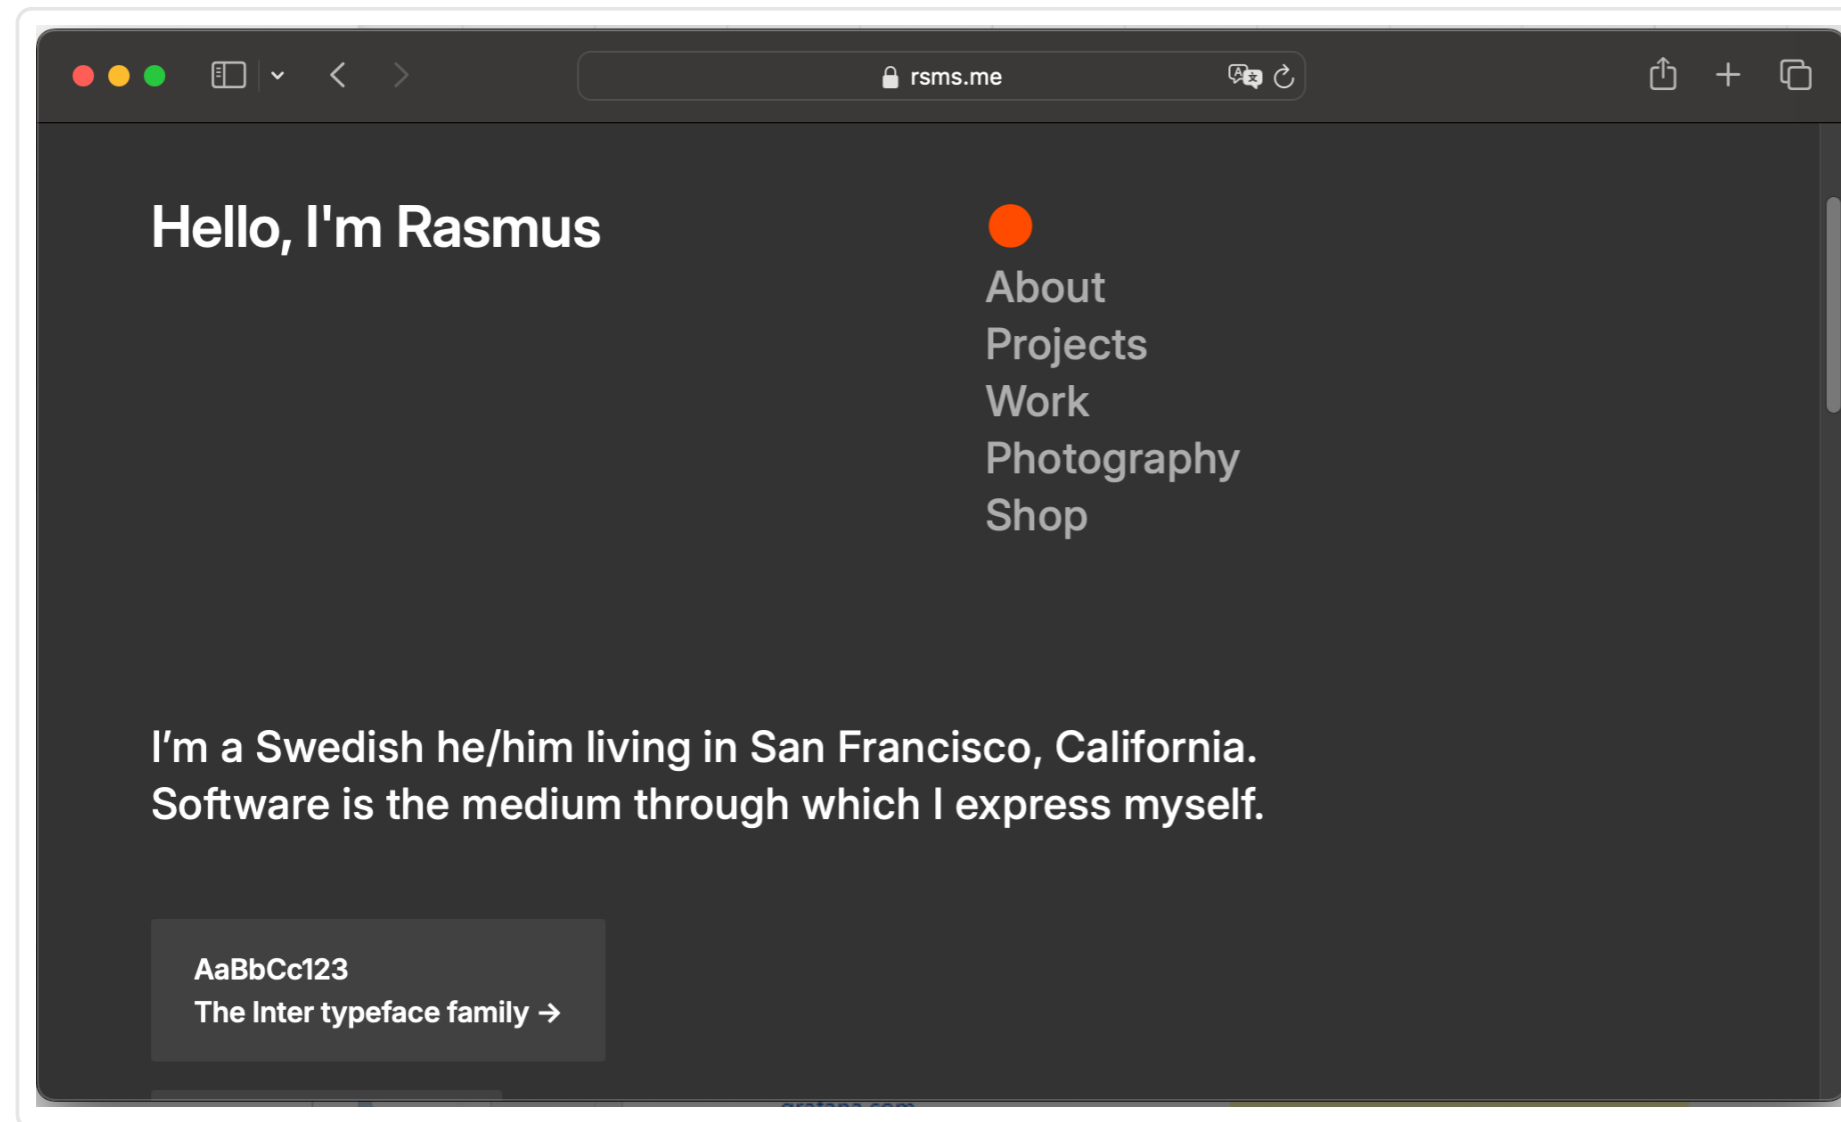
rsms.me

Hello, I'm Rasmus

About
Projects
Work
Photography
Shop

I'm a Swedish he/him living in San Francisco, California. Software is the medium through which I express myself.

AaBbCc123
The Inter typeface family →